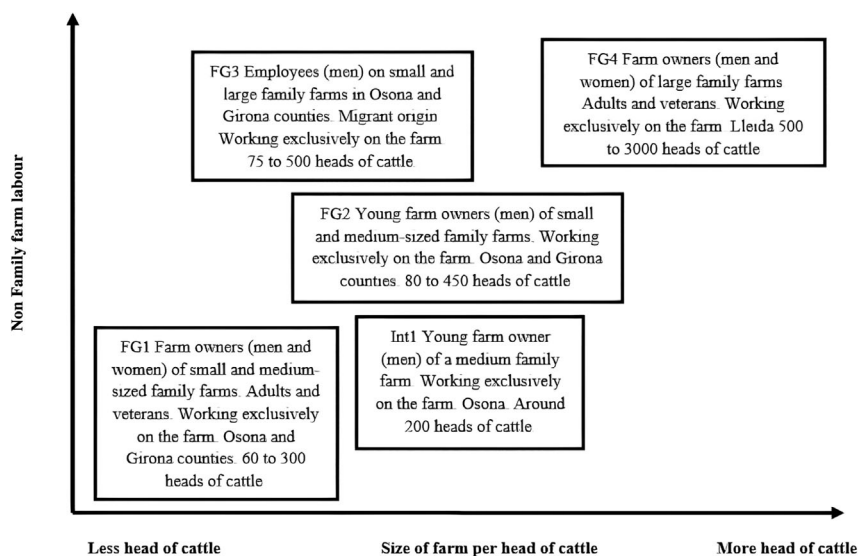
Non Family farm labour

FG3 Employees (men) on small and large family farms in Osona and Girona counties. Migrant origin Working exclusively on the farm 75 to 500 heads of cattle

FG4 Farm owners (men and women) of large family farms Adults and veterans. Working exclusively on the farm. Lleida 500 to 3000 heads of cattle

FG2 Young farm owners (men) of small and medium-sized family farms. Working exclusively on the farm. Osona and Girona counties. 80 to 450 heads of cattle

FG1 Farm owners (men and women) of small and medium-sized family farms. Adults and veterans. Working exclusively on the farm. Osona and Girona counties. 60 to 300 heads of cattle

Int1 Young farm owner (men) of a medium family farm. Working exclusively on the farm. Osona. Around 200 heads of cattle

Less head of cattle

Size of farm per head of cattle

More head of cattle